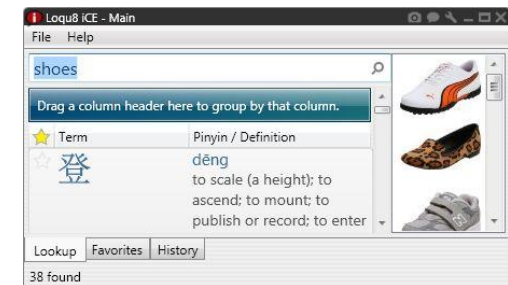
Loqu8 iCE - Main

File Help

shoes

Drag a column header here to group by that column.

| Term | Pinyin / Definition |
|---|---|
| 登 | dēng to scale (a height); to ascend; to mount; to publish or record; to enter |

Lookup Favorites History

38 found